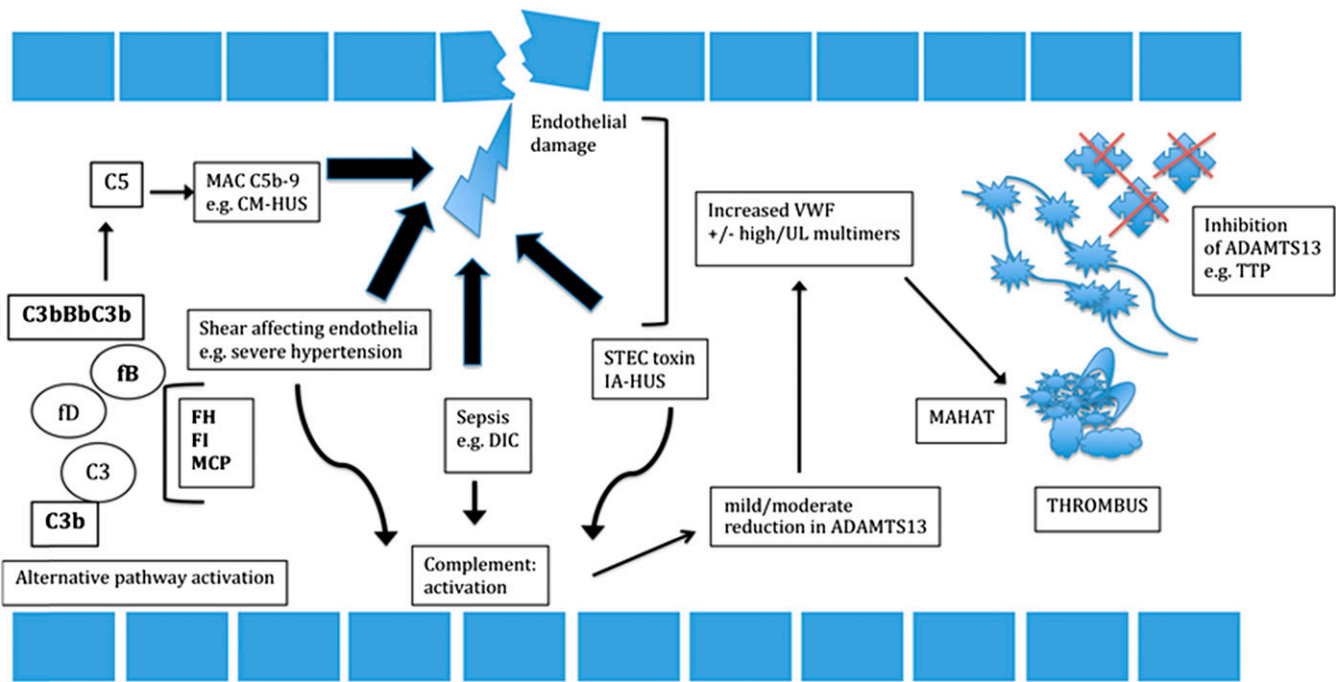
Endothelial damage

C5

MAC C5b-9
e.g. CM-HUS

Increased VWF
+/- high/UL multimers

Inhibition of ADAMTS13
e.g. TTP

C3bBbC3b

Shear affecting endothelia
e.g. severe hypertension

STEC toxin
IA-HUS

fB

fD

FH
FI
MCP

C3

C3b

Sepsis
e.g. DIC

MAHAT

mild/moderate reduction in ADAMTS13

THROMBUS

Alternative pathway activation

Complement: activation